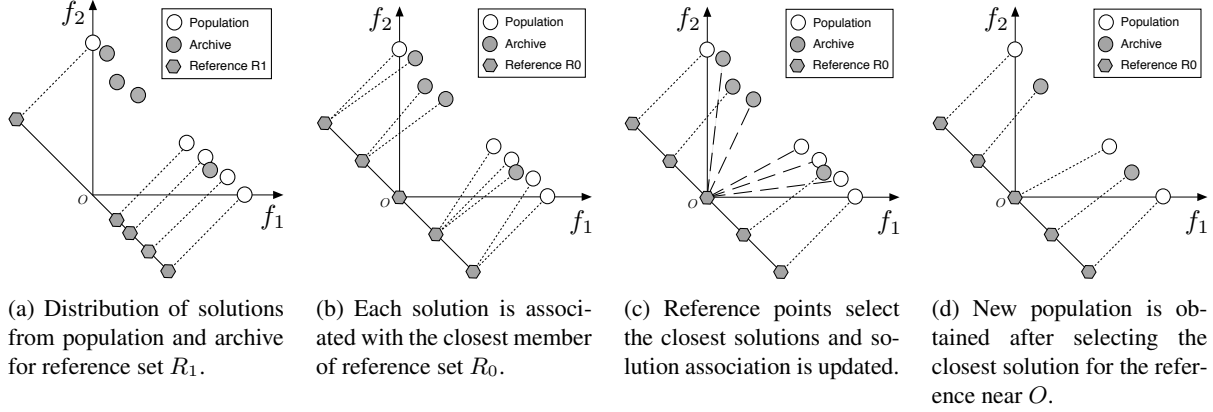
$f_2$

Population

Archive

Reference R1

$o$

$f_1$

(a) Distribution of solutions from population and archive for reference set $R_1$.

$f_2$

Population

Archive

Reference R0

$o$

$f_1$

(b) Each solution is associated with the closest member of reference set $R_0$.

$f_2$

Population

Archive

Reference R0

$o$

$f_1$

(c) Reference points select the closest solutions and solution association is updated.

$f_2$

Population

Archive

Reference R0

$o$

$f_1$

(d) New population is obtained after selecting the closest solution for the reference near $O$.